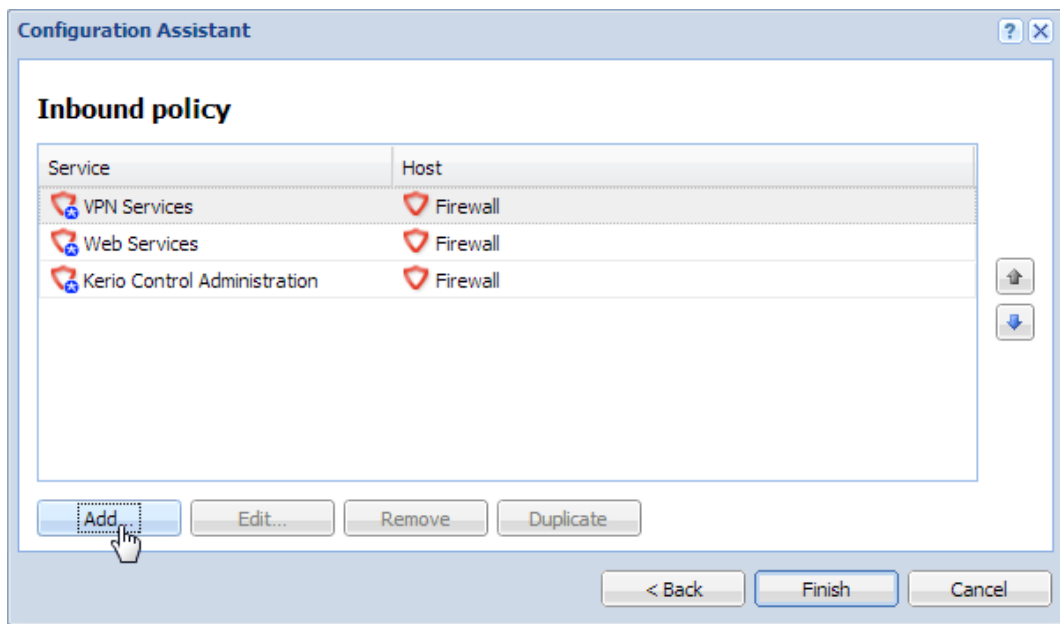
Configuration Assistant

?

Inbound policy

| Service | Host |
|---|---|
| VPN Services | Firewall |
| Web Services | Firewall |
| Kerio Control Administration | Firewall |

Add... Edit... Remove Duplicate

< Back Finish Cancel